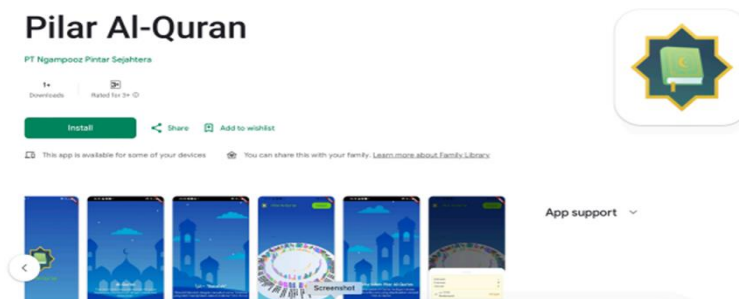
Pilar Al-Quran

PT Ngampooz Pintar Sejahtera

1+
Downloads

3+
Rated for 3+ ⓘ

Install

Share

Add to wishlist

This app is available for some of your devices

You can share this with your family. Learn more about Family Library

App support

Screenshot